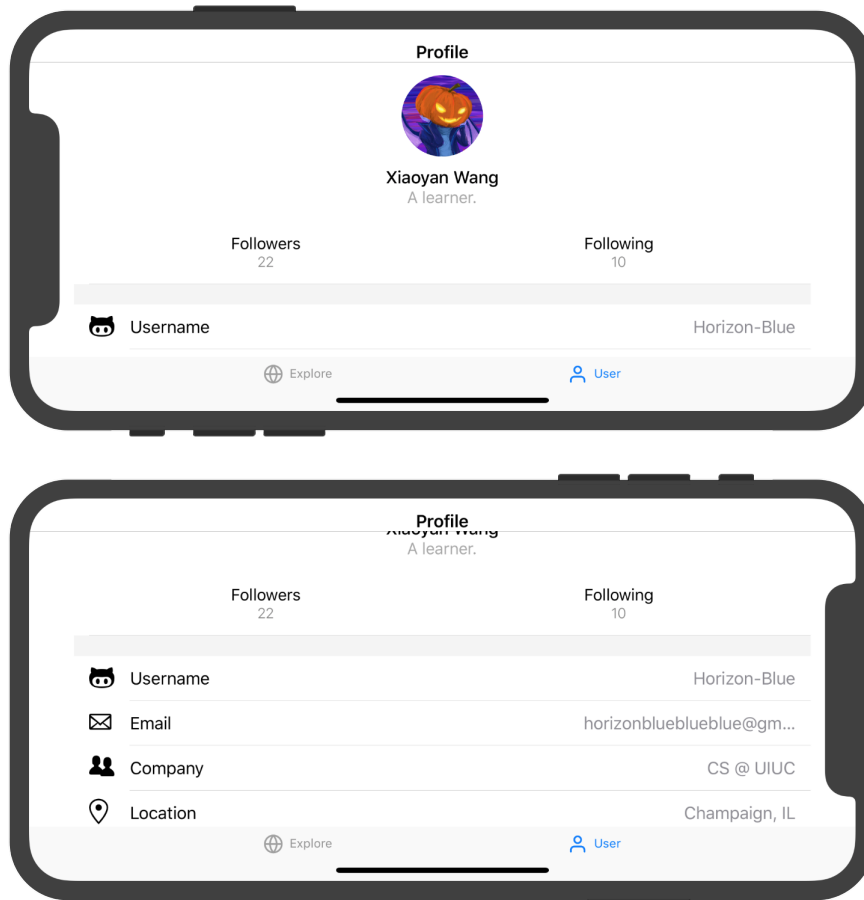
Profile

Xiaoyan Wang
A learner.

Followers
22

Following
10

Username Horizon-Blue

Explore User

Profile
Xiaoyan Wang
A learner.

Followers
22

Following
10

Username Horizon-Blue

Email horizonblueblueblue@gm...

Company CS @ UIUC

Location Champaign, IL

Explore User